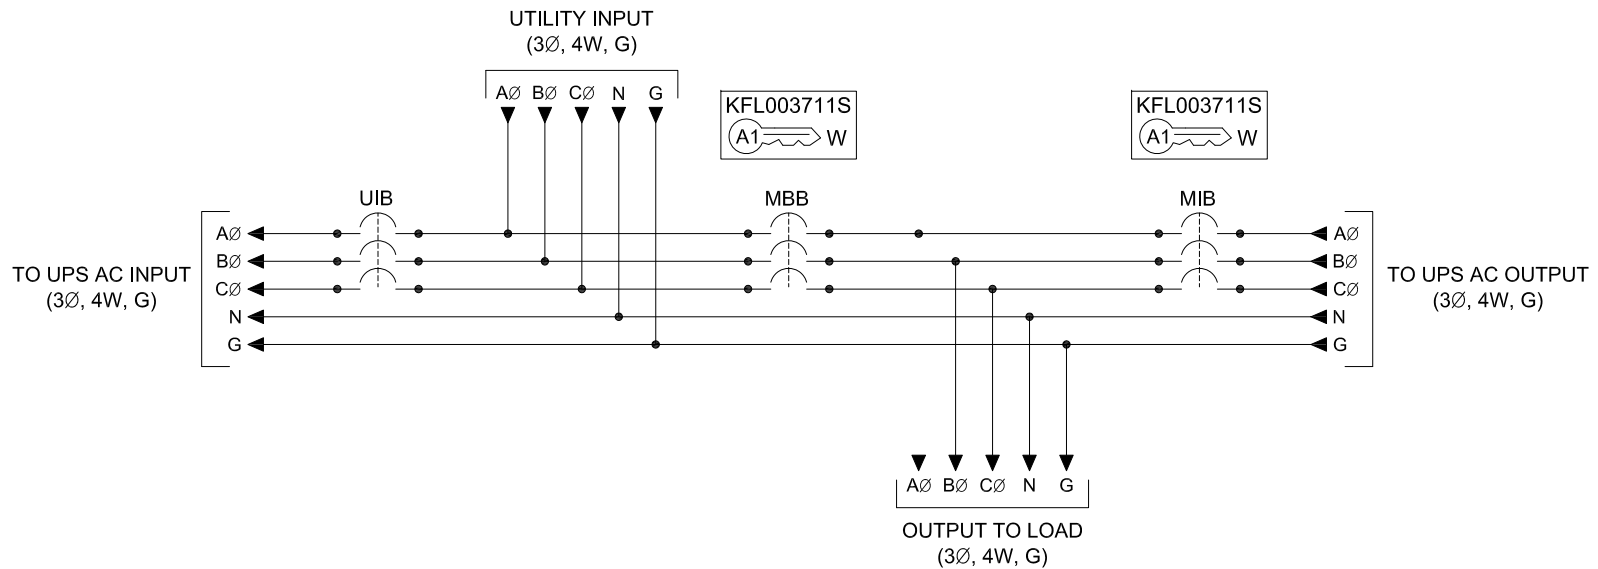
UTILITY INPUT
(3Ø, 4W, G)

AØ BØ CØ N G

KFL003711S
A1 W

KFL003711S
A1 W

UIB

MBB

MIB

AØ
BØ
CØ
N
G

TO UPS AC INPUT
(3Ø, 4W, G)

AØ
BØ
CØ
N
G

TO UPS AC OUTPUT
(3Ø, 4W, G)

AØ BØ CØ N G

OUTPUT TO LOAD
(3Ø, 4W, G)